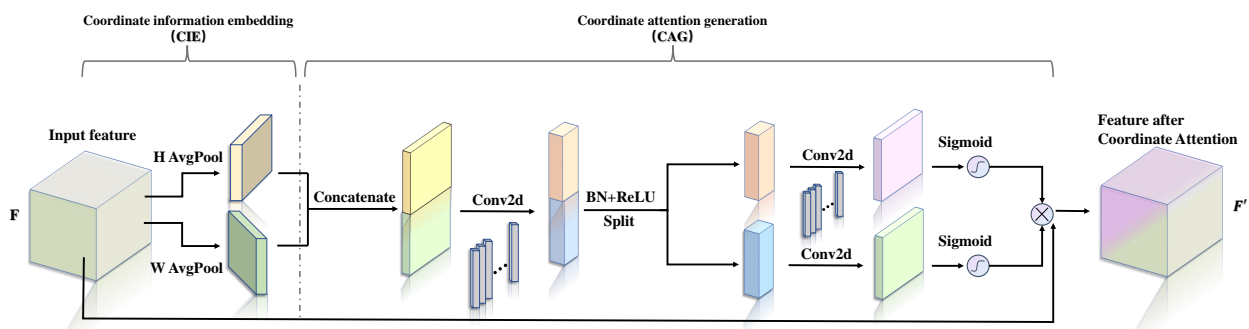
Coordinate information embedding
(CIE)

Coordinate attention generation
(CAG)

Input feature

F

H AvgPool

W AvgPool

Concatenate

Conv2d

BN+ReLU
Split

Conv2d

Conv2d

Sigmoid

Sigmoid

Feature after
Coordinate Attention

$F'$